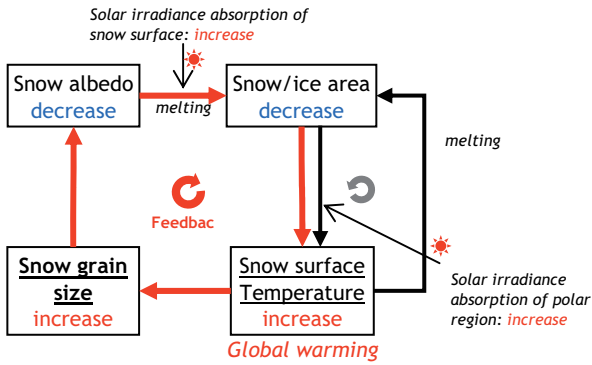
Solar irradiance absorption of snow surface: increase

Snow albedo
decrease

melting

Snow/ice area
decrease

melting

Feedbac

Snow grain size
increase

Snow surface Temperature
increase

Solar irradiance absorption of polar region: increase

Global warming